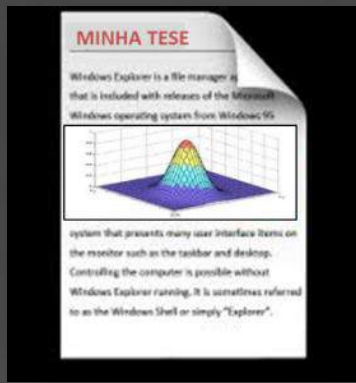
MINHA TESE

Windows Explorer is a file manager a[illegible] that is included with releases of the Microsoft Windows operating system from Windows 95

system that presents many user interface items on the monitor such as the taskbar and desktop. Controlling the computer is possible without Windows Explorer running. It is sometimes referred to as the Windows Shell or simply "Explorer".